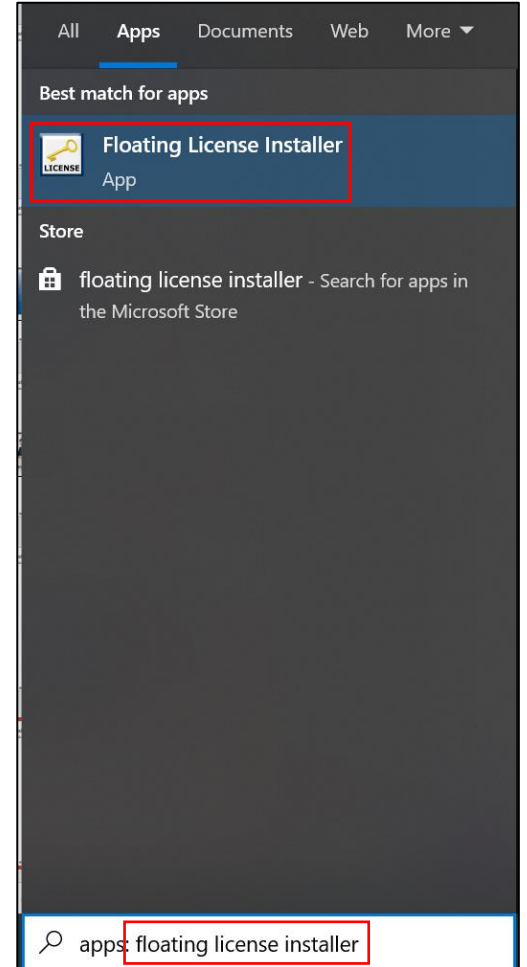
All Apps Documents Web More ▼

Best match for apps

LICENSE

Floating License Installer

App

Store

floating license installer - Search for apps in the Microsoft Store

apps: floating license installer